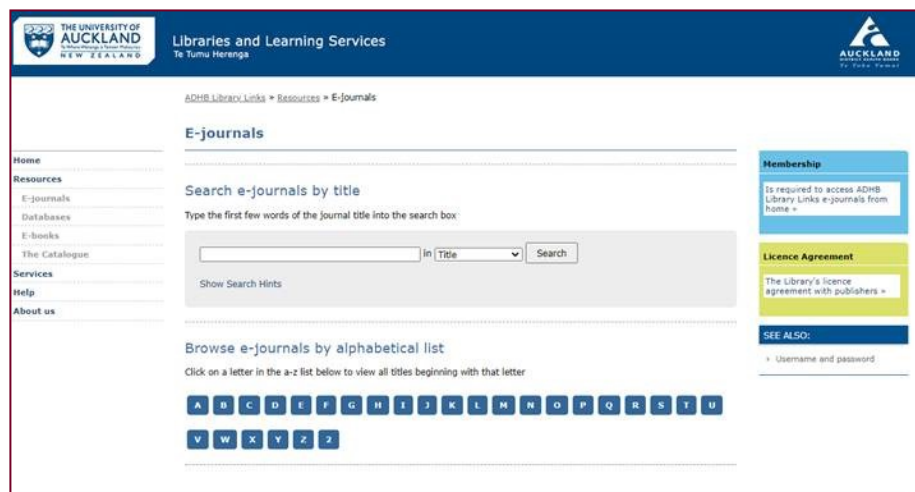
THE UNIVERSITY OF AUCKLAND
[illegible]
NEW ZEALAND

Libraries and Learning Services
Te Tumu Herenga

AUCKLAND
DISTRICT HEALTH BOARD
Te Toka Tumai

ADHB Library Links » Resources » E-Journals

E-journals

Home
Resources
E-journals
Databases
E-books
The Catalogue
Services
Help
About us

Search e-journals by title

Type the first few words of the journal title into the search box

in Title Search

Show Search Hints

Browse e-journals by alphabetical list

Click on a letter in the a-z list below to view all titles beginning with that letter

A B C D E F G H I J K L M N O P Q R S T U
V W X Y Z 2

Membership

Is required to access ADHB Library Links e-journals from home »

Licence Agreement

The Library's licence agreement with publishers »

SEE ALSO:

› Username and password